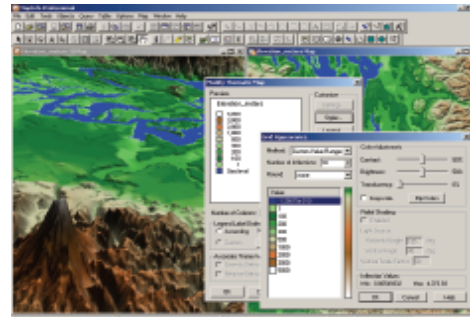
MapInfo Professional

File Edit Tools Objects Query Table Options Map Window Help

Elevation_meters Map

Elevation_meters Map

Modify Thematic Map

Preview

Elevation_meters

Grid Appearance

Method:

Number of Intervals:

Round:

Color Adjustments

Contrast:

Brightness:

Translucency:

Grayscale

Relief Shading

Light Source

Inflection Values

OK

Cancel

Help

Number of Columns

Legend Label Order

Ascending

Descending

Available Thematic

OK

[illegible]